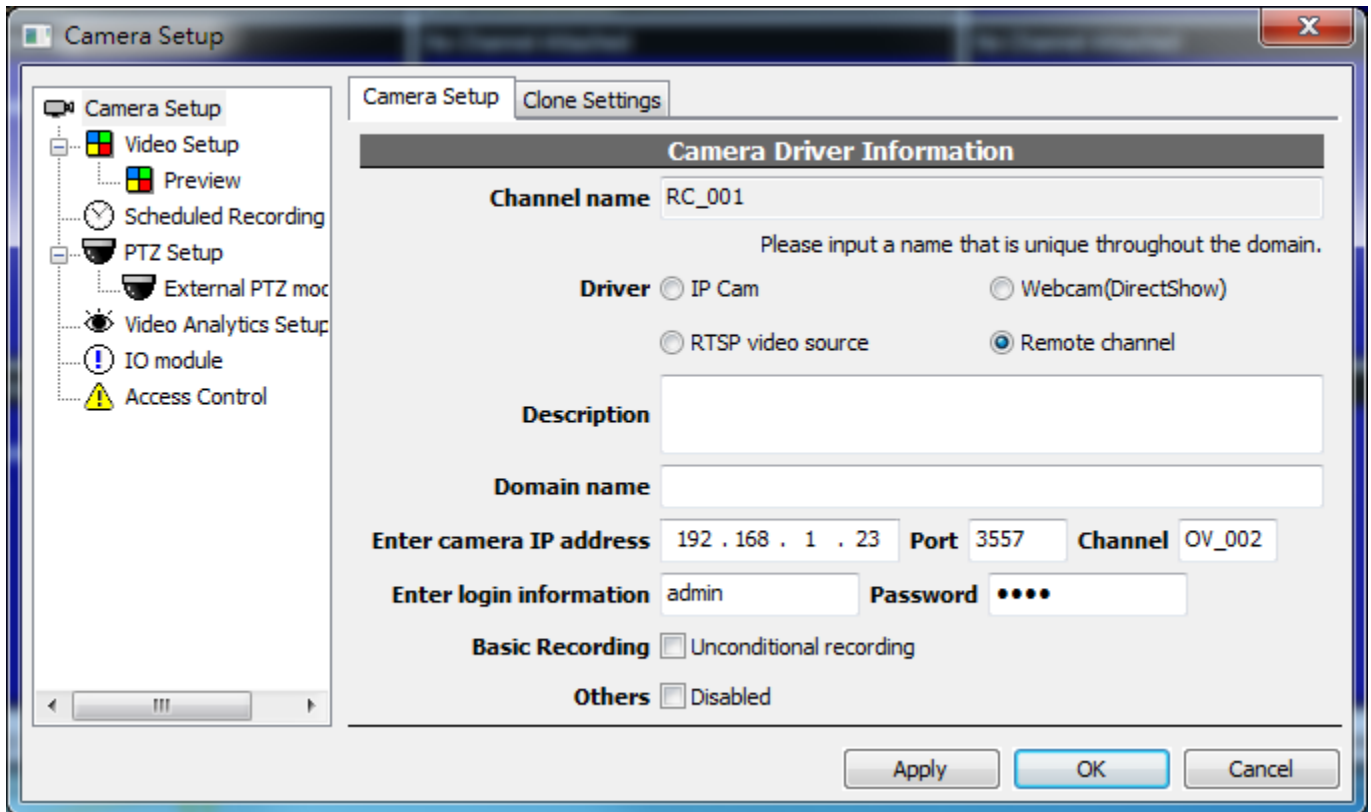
Camera Setup

Camera Setup
Video Setup
Preview
Scheduled Recording
PTZ Setup
External PTZ moc
Video Analytics Setup
IO module
Access Control

Camera Setup | Clone Settings

Camera Driver Information

Channel name RC_001

Please input a name that is unique throughout the domain.

Driver IP Cam
Webcam(DirectShow)
RTSP video source
Remote channel

Description

Domain name

Enter camera IP address 192 . 168 . 1 . 23 Port 3557 Channel OV_002

Enter login information admin Password ••••

Basic Recording Unconditional recording

Others Disabled

Apply OK Cancel